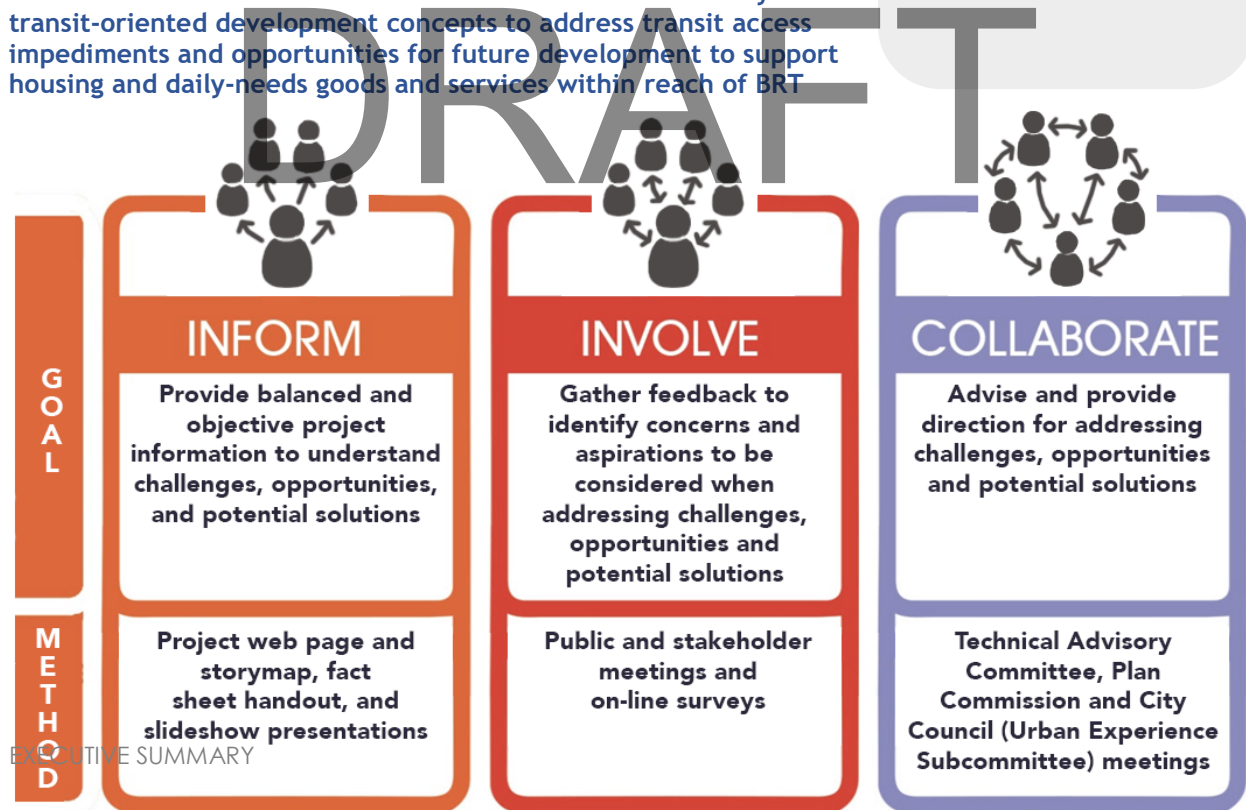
transit-oriented development concepts to address transit access impediments and opportunities for future development to support housing and daily-needs goods and services within reach of BRT

DRAFT

| | INFORM | INVOLVE | COLLABORATE |
|---|---|---|---|
| GOAL | Provide balanced and objective project information to understand challenges, opportunities, and potential solutions | Gather feedback to identify concerns and aspirations to be considered when addressing challenges, opportunities and potential solutions | Advise and provide direction for addressing challenges, opportunities and potential solutions |
| METHOD | Project web page and storymap, fact sheet handout, and slideshow presentations | Public and stakeholder meetings and on-line surveys | Technical Advisory Committee, Plan Commission and City Council (Urban Experience Subcommittee) meetings |

EXECUTIVE SUMMARY